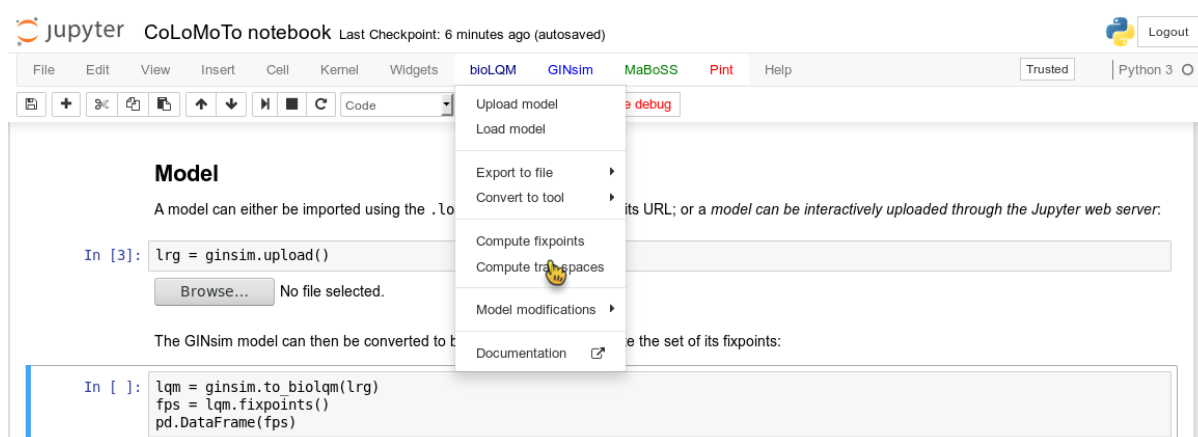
Jupyter CoLoMoTo notebook Last Checkpoint: 6 minutes ago (autosaved)

Logout

File Edit View Insert Cell Kernel Widgets bioLQM GINsim MaBoSS Pint Help

Trusted | Python 3

Code

e debug

Upload model
Load model

Export to file
Convert to tool

Compute fixpoints
Compute tra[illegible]spaces

Model modifications

Documentation

Model

A model can either be imported using the .lo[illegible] its URL; or a model can be interactively uploaded through the Jupyter web server:

In [3]: lrg = ginsim.upload()

Browse... No file selected.

The GINsim model can then be converted to b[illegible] e the set of its fixpoints:

In [ ]: lqm = ginsim.to_biolqm(lrg)
fps = lqm.fixpoints()
pd.DataFrame(fps)